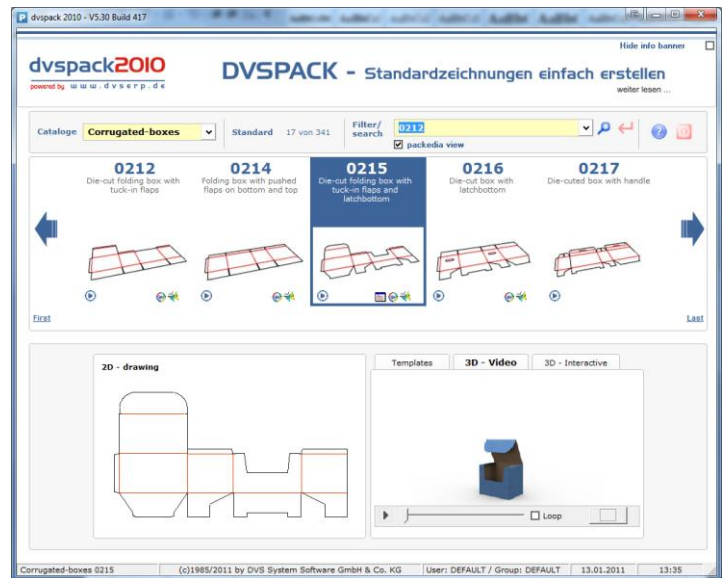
dvspack 2010 - V5.30 Build 417

Hide info banner

dvspack2010
powered by www.dvserp.de

DVSPACK - Standardzeichnungen einfach erstellen
weiter lesen ...

Catalogue Corrugated-boxes
Standard 17 von 341
Filter/ search 0212
packedia view

0212
Die-cut folding box with tuck-in flaps

0214
Folding box with pushed flaps on bottom and top

0215
Die-cut folding box with tuck-in flaps and latchbottom

0216
Die-cut box with latchbottom

0217
Die-cuted box with handle

First
Last

2D - drawing

Templates
3D - Video
3D - Interactive

Loop

Corrugated-boxes 0215 | (c)1985/2011 by DVS System Software GmbH & Co. KG | User: DEFAULT / Group: DEFAULT | 13.01.2011 | 13:35